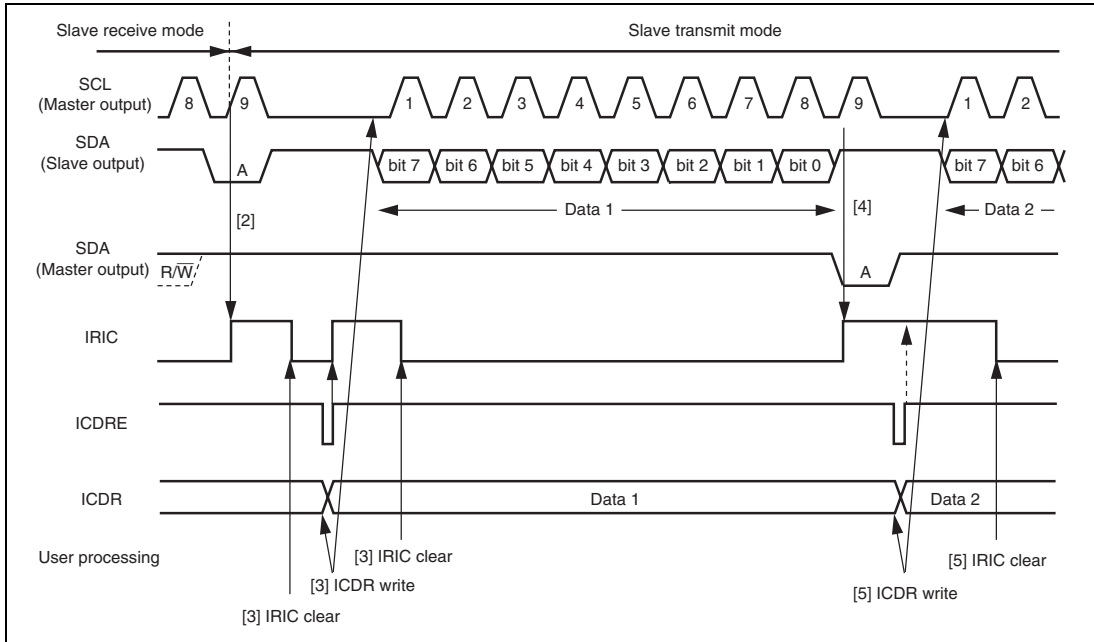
Slave receive mode

Slave transmit mode

SCL (Master output)

8 9 1 2 3 4 5 6 7 8 9 1 2

SDA (Slave output)

A

bit 7 bit 6 bit 5 bit 4 bit 3 bit 2 bit 1 bit 0

bit 7 bit 6

[2]

Data 1

[4]

Data 2

SDA (Master output)

R/$\overline{W}$

A

IRIC

ICDRE

ICDR

Data 1

Data 2

User processing

[3] IRIC clear

[3] ICDR write

[3] IRIC clear

[5] ICDR write

[5] IRIC clear